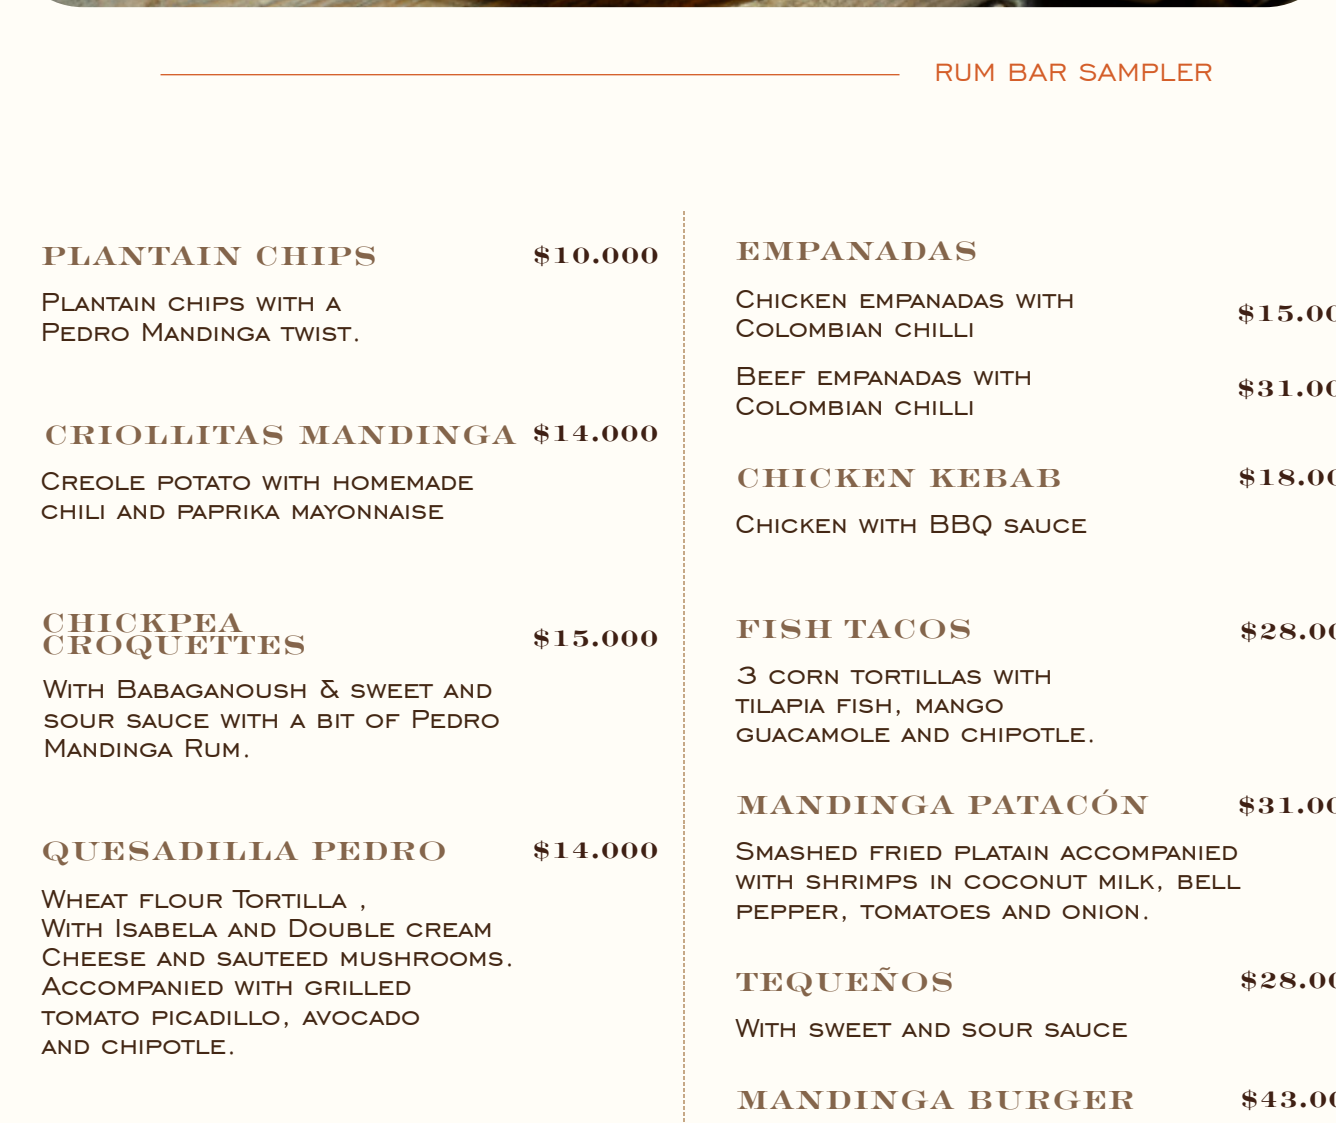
RUM BAR SAMPLER

PLANTAIN CHIPS $10.000

Plantain chips with a Pedro Mandinga twist.

CRIOLLITAS MANDINGA $14.000

Creole potato with homemade chili and paprika mayonnaise

CHICKPEA CROQUETTES $15.000

With Babaganoush & sweet and sour sauce with a bit of Pedro Mandinga Rum.

QUESADILLA PEDRO $14.000

Wheat flour Tortilla , With Isabela and Double cream Cheese and sauteed mushrooms. Accompanied with grilled tomato picadillo, avocado and chipotle.

EMPANADAS

Chicken empanadas with Colombian chilli $15.0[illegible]

Beef empanadas with Colombian chilli $31.0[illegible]

CHICKEN KEBAB $18.0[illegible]

Chicken with BBQ sauce

FISH TACOS $28.0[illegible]

3 corn tortillas with tilapia fish, mango guacamole and chipotle.

MANDINGA PATACÓN $31.0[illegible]

Smashed fried platain accompanied with shrimps in coconut milk, bell pepper, tomatoes and onion.

TEQUEÑOS $28.0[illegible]

With sweet and sour sauce

MANDINGA BURGER $43.0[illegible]